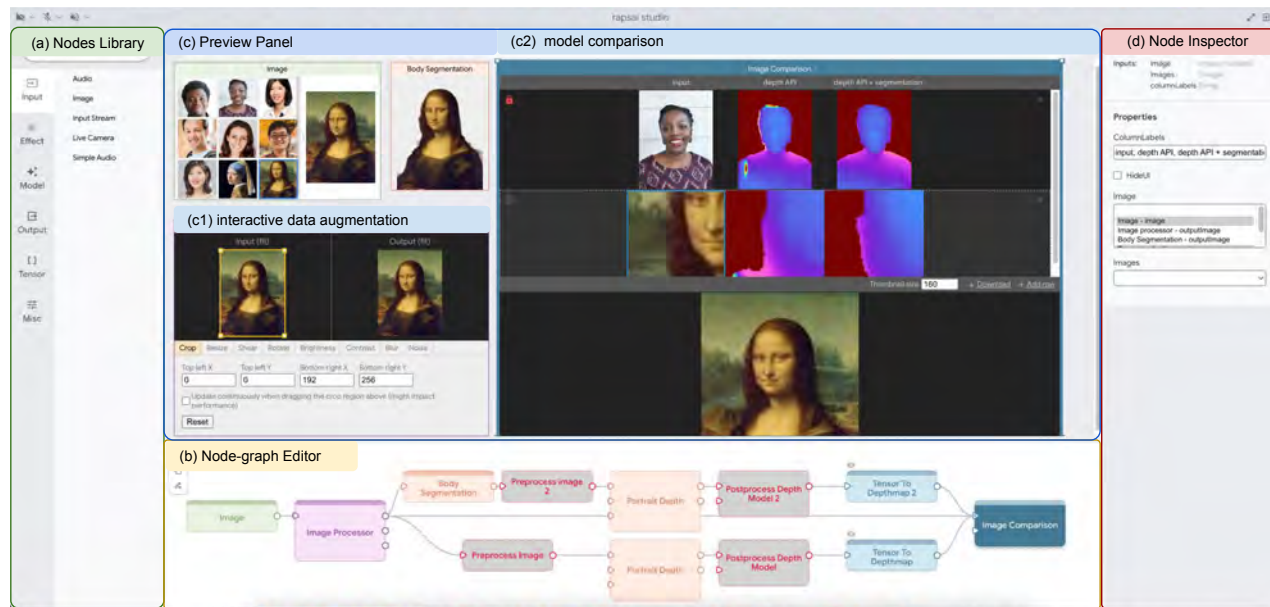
rapsai studio

(a) Nodes Library

Input
Effect
Model
Output
Tensor
Misc

Audio
Image
Input Stream
Live Camera
Simple Audio

(c) Preview Panel

Image

Body Segmentation

(c1) interactive data augmentation

Input (fit)

Output (fit)

Crop Resize Shear Rotate Brightness Contrast Blur Noise

Top left X
0
Top left Y
0
Bottom right X
192
Bottom right Y
256

Update continuously when dragging the crop region above (might impact performance)

Reset

(c2) model comparison

Image Comparison

input depth API depth API + segmentation

Thumbnail size 160 Download Add row

(d) Node Inspector

Inputs: image
images
columnLabels

Properties

ColumnLabels
input, depth API, depth API + segmentati

HideUI

Image
Image - image
Image processor - outputImage
Body Segmentation - outputImage

Images

(b) Node-graph Editor

Image
Image Processor
Body Segmentation
Preprocess Image 2
Portrait Depth
Postprocess Depth Model 2
Tensor To Depthmap 2
Image Comparison
Preprocess Image
Portrait Depth
Postprocess Depth Model
Tensor To Depthmap